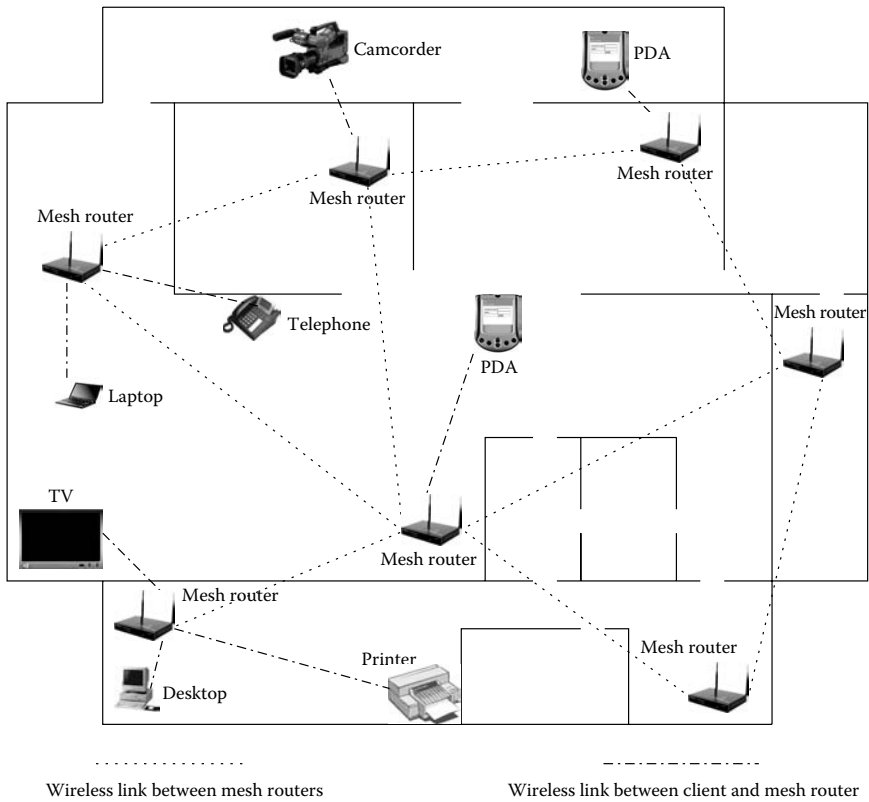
Camcorder

PDA

Mesh router

Mesh router

Mesh router

Telephone

PDA

Mesh router

Laptop

TV

Mesh router

Mesh router

Printer

Mesh router

Desktop

Wireless link between mesh routers

Wireless link between client and mesh router